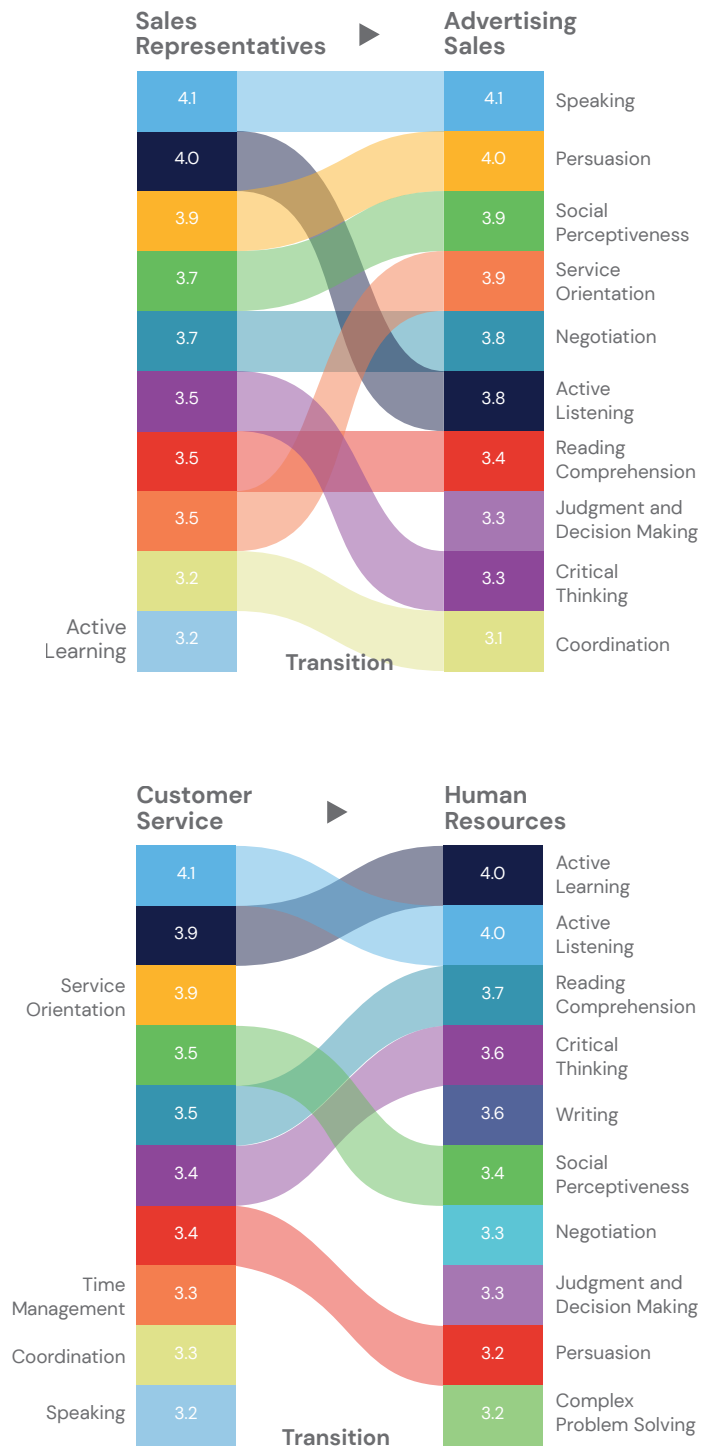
Sales Representatives ▶ Advertising Sales

| | Sales Representatives | Advertising Sales | |
|---|---|---|---|
| | 4.1 | 4.1 | Speaking |
| | 4.0 | 4.0 | Persuasion |
| | 3.9 | 3.9 | Social Perceptiveness |
| | 3.7 | 3.9 | Service Orientation |
| | 3.7 | 3.8 | Negotiation |
| | 3.5 | 3.8 | Active Listening |
| | 3.5 | 3.4 | Reading Comprehension |
| | 3.5 | 3.3 | Judgment and Decision Making |
| | 3.2 | 3.3 | Critical Thinking |
| Active Learning | 3.2 | 3.1 | Coordination |

Transition

Customer Service ▶ Human Resources

| | Customer Service | Human Resources | |
|---|---|---|---|
| | 4.1 | 4.0 | Active Learning |
| | 3.9 | 4.0 | Active Listening |
| Service Orientation | 3.9 | 3.7 | Reading Comprehension |
| | 3.5 | 3.6 | Critical Thinking |
| | 3.5 | 3.6 | Writing |
| | 3.4 | 3.4 | Social Perceptiveness |
| | 3.4 | 3.3 | Negotiation |
| Time Management | 3.3 | 3.3 | Judgment and Decision Making |
| Coordination | 3.3 | 3.2 | Persuasion |
| Speaking | 3.2 | 3.2 | Complex Problem Solving |

Transition